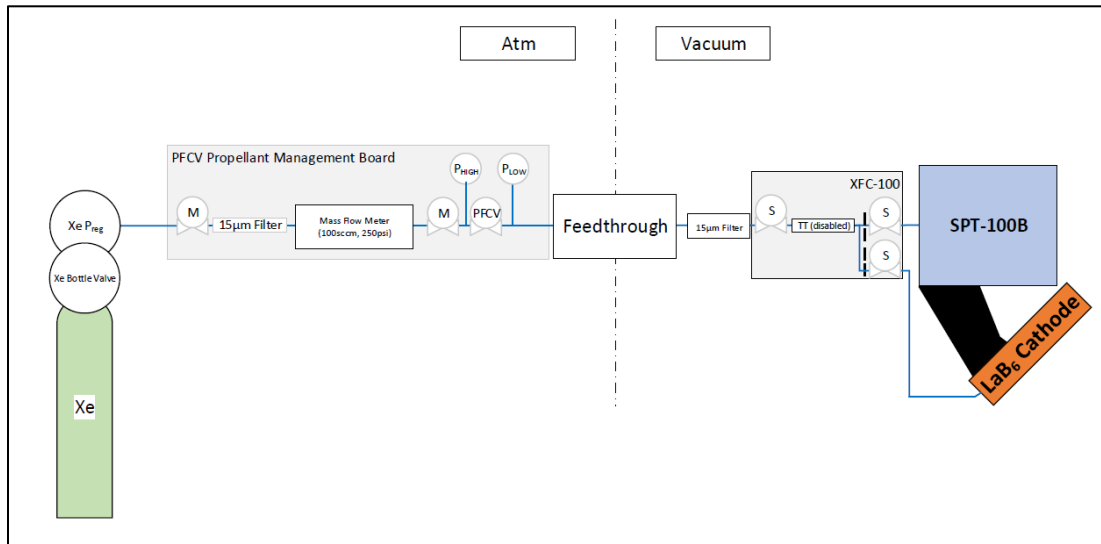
Atm

Vacuum

PFCV Propellant Management Board

$P_{HIGH}$

$P_{LOW}$

Xe $P_{reg}$

M

15µm Filter

Mass Flow Meter (100sccm, 250psi)

M

PFCV

Feedthrough

15µm Filter

XFC-100

S

TT (disabled)

S

S

SPT-100B

Xe Bottle Valve

Xe

$LaB_6$ Cathode